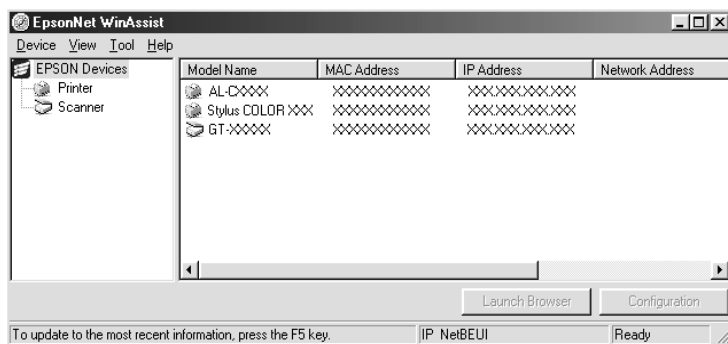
EpsonNet WinAssist

Device View Tool Help

EPSON Devices
Printer
Scanner

| Model Name | MAC Address | IP Address | Network Address |
|---|---|---|---|
| AL-CXXXX | XXXXXXXXXXXX | XXX.XXX.XXX.XXX | |
| Stylus COLOR XXX | XXXXXXXXXXXX | XXX.XXX.XXX.XXX | |
| GT-XXXXX | XXXXXXXXXXXX | XXX.XXX.XXX.XXX | |

Launch Browser
Configuration

To update to the most recent information, press the F5 key.
IP NetBEUI
Ready